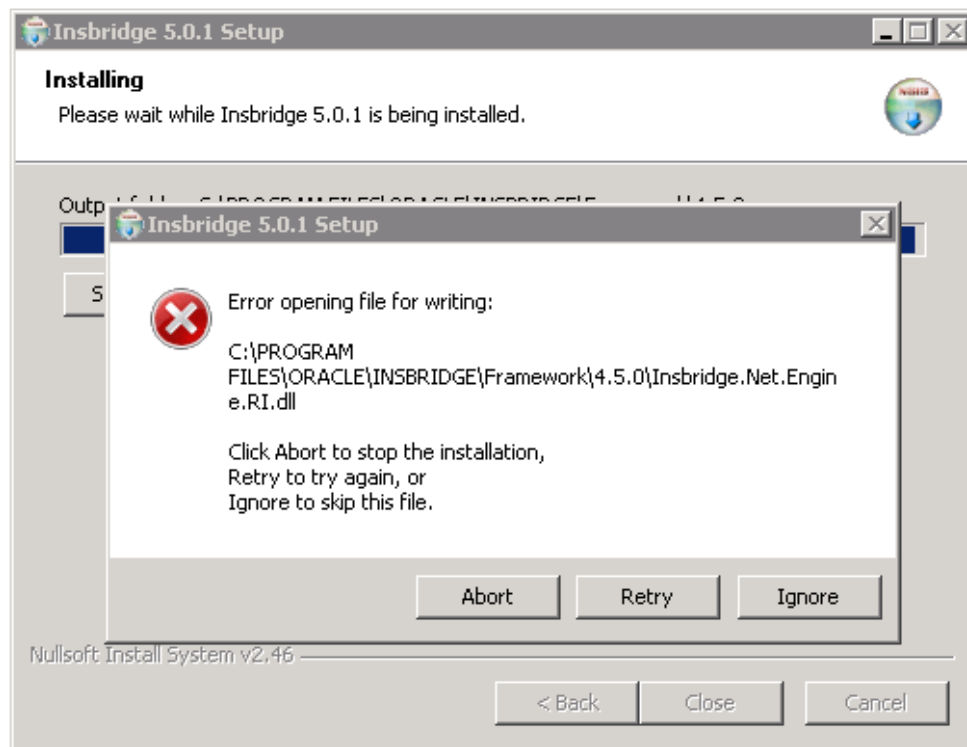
Insbridge 5.0.1 Setup

Installing
Please wait while Insbridge 5.0.1 is being installed.

Outp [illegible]

S

Insbridge 5.0.1 Setup

Error opening file for writing:

C:\PROGRAM FILES\ORACLE\INSBRIDGE\Framework\4.5.0\Insbridge.Net.Engine.RI.dll

Click Abort to stop the installation,
Retry to try again, or
Ignore to skip this file.

Abort Retry Ignore

Nullsoft Install System v2.46

< Back Close Cancel